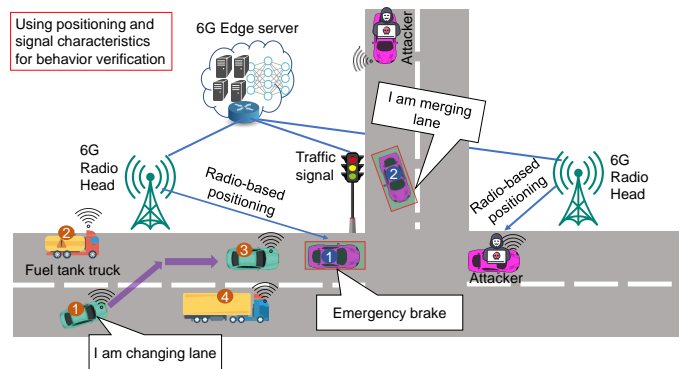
Using positioning and signal characteristics for behavior verification

6G Edge server

Attacker

I am merging lane

6G Radio Head

Traffic signal

Radio-based positioning

Radio-based positioning

6G Radio Head

2

2

3

1

Fuel tank truck

Attacker

4

1

Emergency brake

I am changing lane